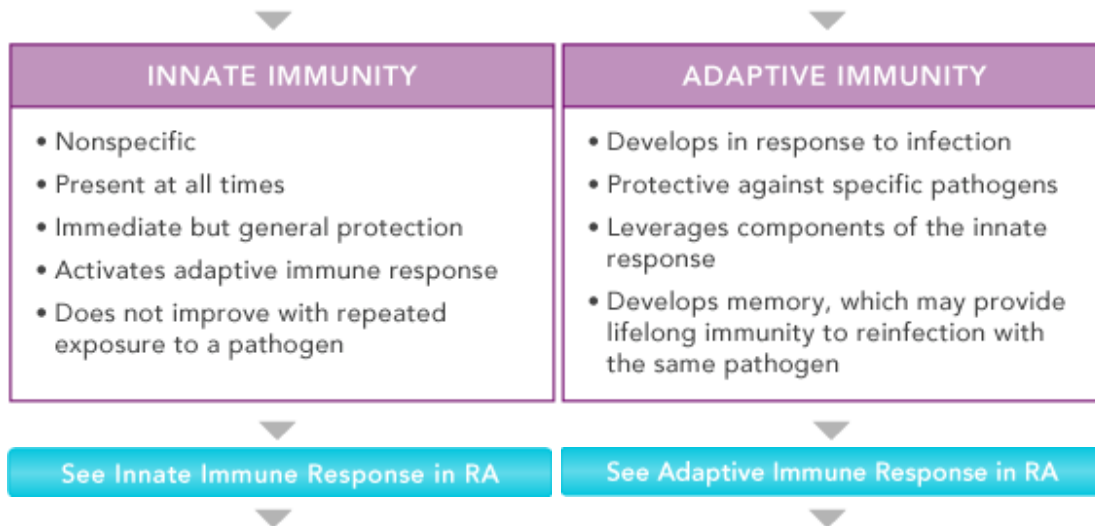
INNATE IMMUNITY

• Nonspecific
• Present at all times
• Immediate but general protection
• Activates adaptive immune response
• Does not improve with repeated exposure to a pathogen

ADAPTIVE IMMUNITY

• Develops in response to infection
• Protective against specific pathogens
• Leverages components of the innate response
• Develops memory, which may provide lifelong immunity to reinfection with the same pathogen

See Innate Immune Response in RA

See Adaptive Immune Response in RA